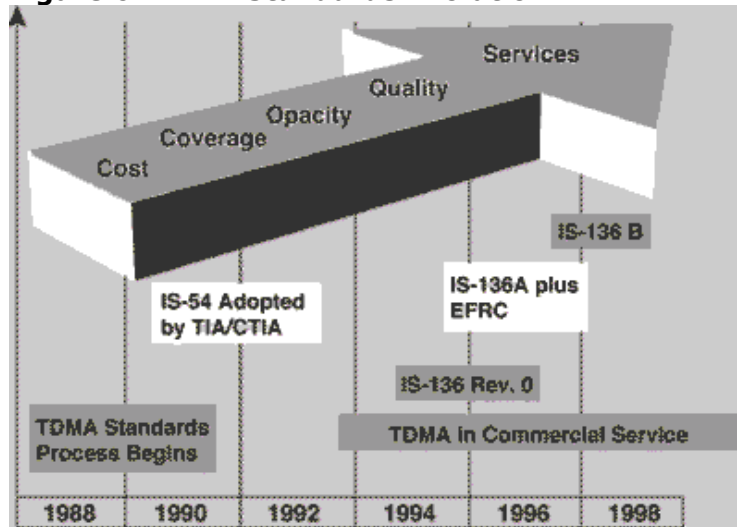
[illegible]

Services

Quality

Opacity

Coverage

Cost

IS-136 B

IS-54 Adopted by TIA/CTIA

IS-136A plus EFRC

IS-136 Rev. 0

TDMA Standards Process Begins

TDMA in Commercial Service

| 1988 | 1990 | 1992 | 1994 | 1996 | 1998 |
|---|---|---|---|---|---|